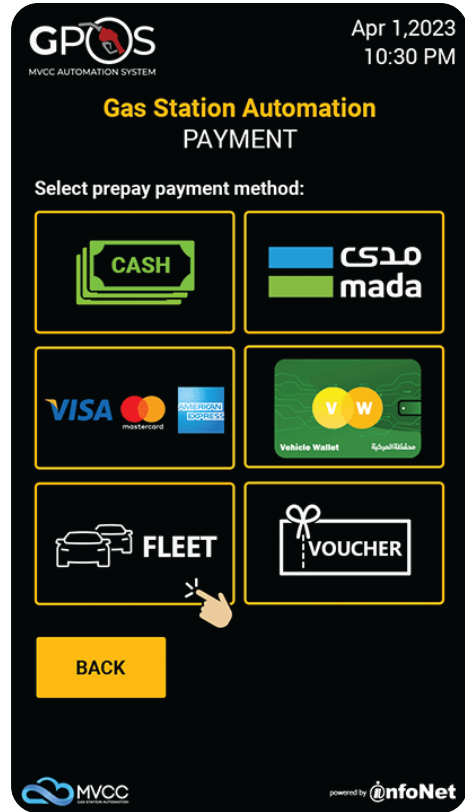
GPOS
MVCC AUTOMATION SYSTEM

Apr 1,2023
10:30 PM

Gas Station Automation
PAYMENT

Select prepay payment method:

CASH

مدى
mada

VISA
mastercard
AMERICAN EXPRESS

V W
Vehicle Wallet محفظة المركبة

FLEET

VOUCHER

BACK

MVCC
GAS STATION AUTOMATION

powered by InfoNet